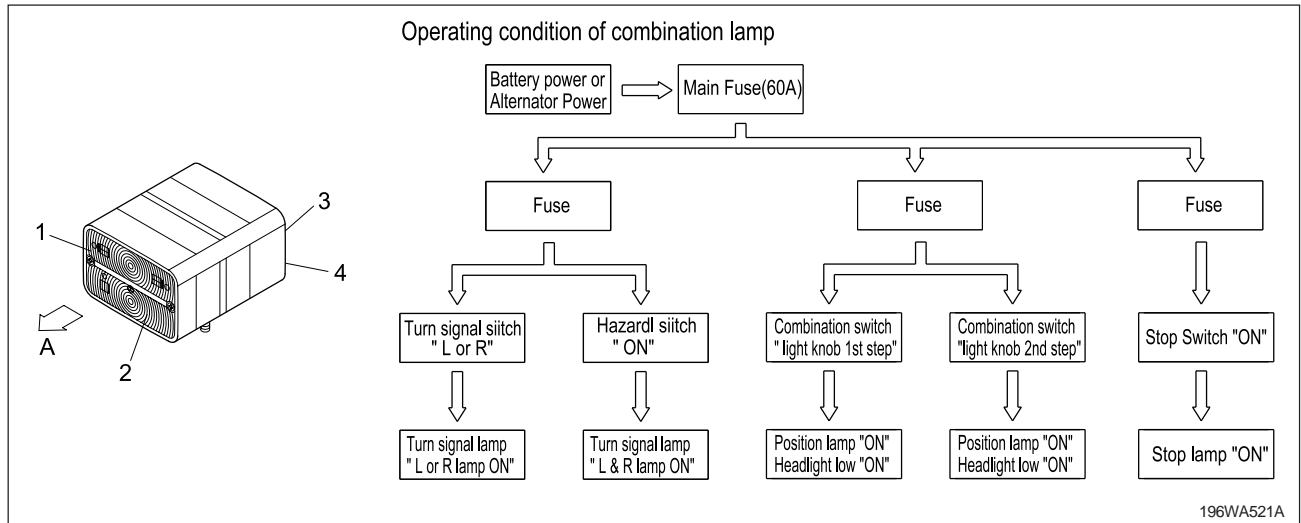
1
3
4
A
2

Operating condition of combination lamp

Battery power or Alternator Power

Main Fuse(60A)

Fuse

Fuse

Fuse

Turn signal siitch " L or R"

Hazardl siitch " ON"

Combination switch " light knob 1st step"

Combination switch "light knob 2nd step"

Stop Switch "ON"

Turn signal lamp " L or R lamp ON"

Turn signal lamp " L & R lamp ON"

Position lamp "ON" Headlight low "ON"

Position lamp "ON" Headlight low "ON"

Stop lamp "ON"

196WA521A